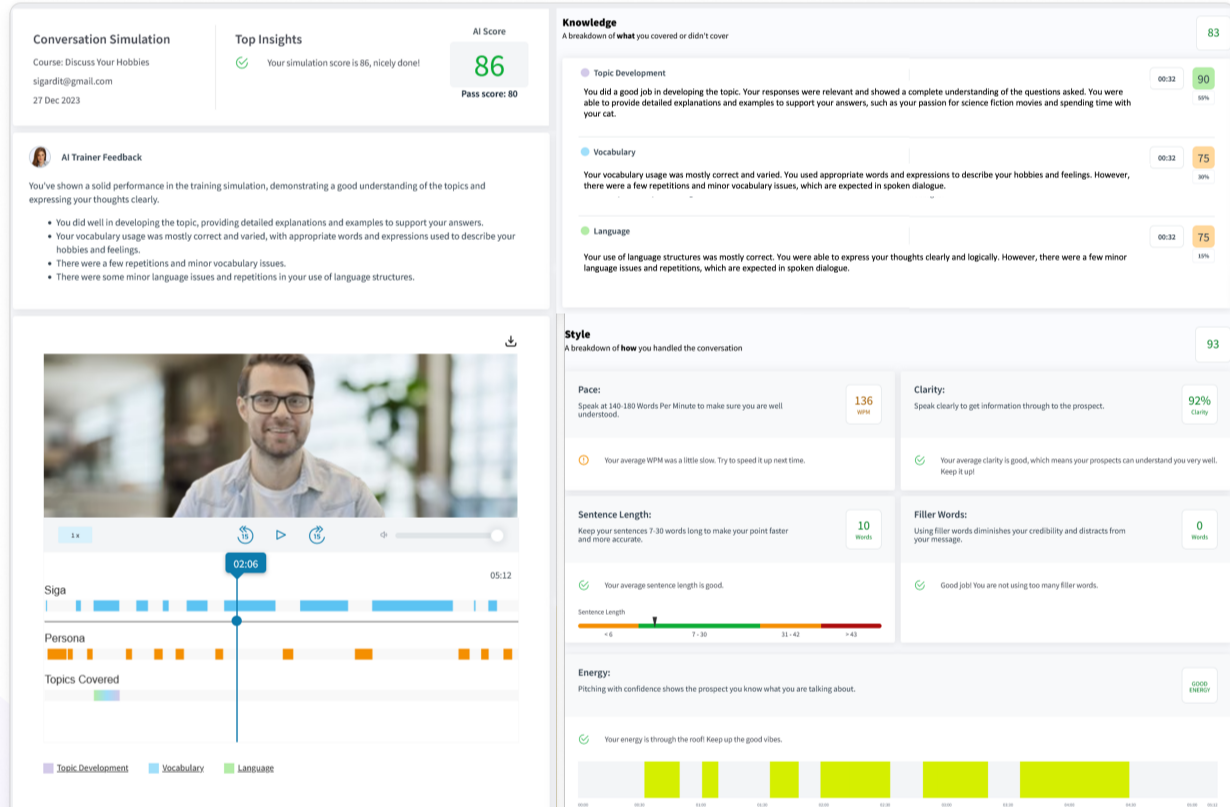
Conversation Simulation
Course: Discuss Your Hobbies
sigardit@gmail.com
27 Dec 2023

Top Insights
Your simulation score is 86, nicely done!

AI Score
86
Pass score: 80

AI Trainer Feedback
You've shown a solid performance in the training simulation, demonstrating a good understanding of the topics and expressing your thoughts clearly.

- You did well in developing the topic, providing detailed explanations and examples to support your answers.
- Your vocabulary usage was mostly correct and varied, with appropriate words and expressions used to describe your hobbies and feelings.
- There were a few repetitions and minor vocabulary issues.
- There were some minor language issues and repetitions in your use of language structures.

1 x
02:06
05:12
Siga
Persona
Topics Covered

Topic Development  Vocabulary  Language

Knowledge
A breakdown of what you covered or didn't cover
83

Topic Development
00:32
90
55%
You did a good job in developing the topic. Your responses were relevant and showed a complete understanding of the questions asked. You were able to provide detailed explanations and examples to support your answers, such as your passion for science fiction movies and spending time with your cat.

Vocabulary
00:32
75
30%
Your vocabulary usage was mostly correct and varied. You used appropriate words and expressions to describe your hobbies and feelings. However, there were a few repetitions and minor vocabulary issues, which are expected in spoken dialogue.

Language
00:32
75
15%
Your use of language structures was mostly correct. You were able to express your thoughts clearly and logically. However, there were a few minor language issues and repetitions, which are expected in spoken dialogue.

Style
A breakdown of how you handled the conversation
93

Pace:
Speak at 140-180 Words Per Minute to make sure you are well understood.
136
WPM
Your average WPM was a little slow. Try to speed it up next time.

Clarity:
Speak clearly to get information through to the prospect.
92%
Clarity
Your average clarity is good, which means your prospects can understand you very well. Keep it up!

Sentence Length:
Keep your sentences 7-30 words long to make your point faster and more accurate.
10
Words
Your average sentence length is good.
Sentence Length
< 6  7 - 30  31 - 42  > 43

Filler Words:
Using filler words diminishes your credibility and distracts from your message.
0
Words
Good job! You are not using too many filler words.

Energy:
Pitching with confidence shows the prospect you know what you are talking about.
GOOD ENERGY
Your energy is through the roof! Keep up the good vibes.